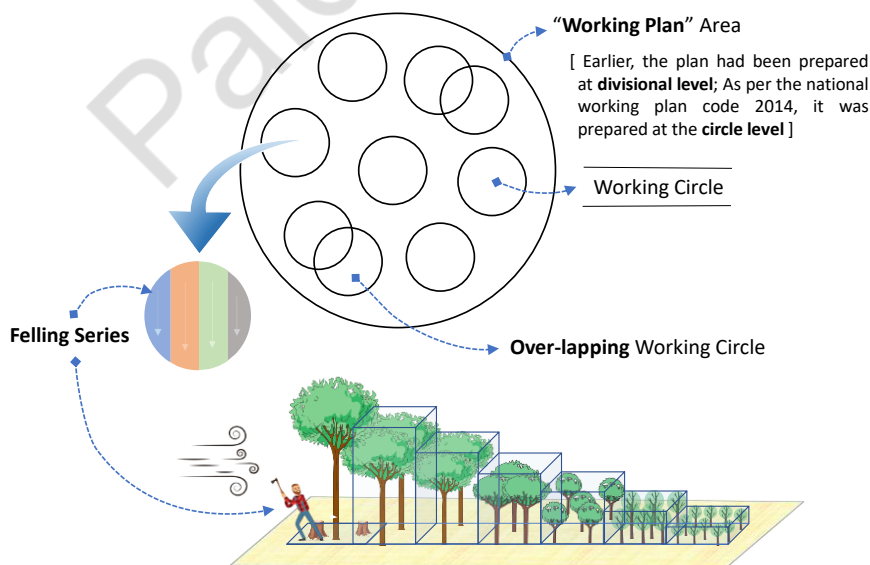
"**Working Plan**" Area

[ Earlier, the plan had been prepared at **divisional level**; As per the national working plan code 2014, it was prepared at the **circle level** ]

Working Circle

**Felling Series**

**Over-lapping** Working Circle

Pal